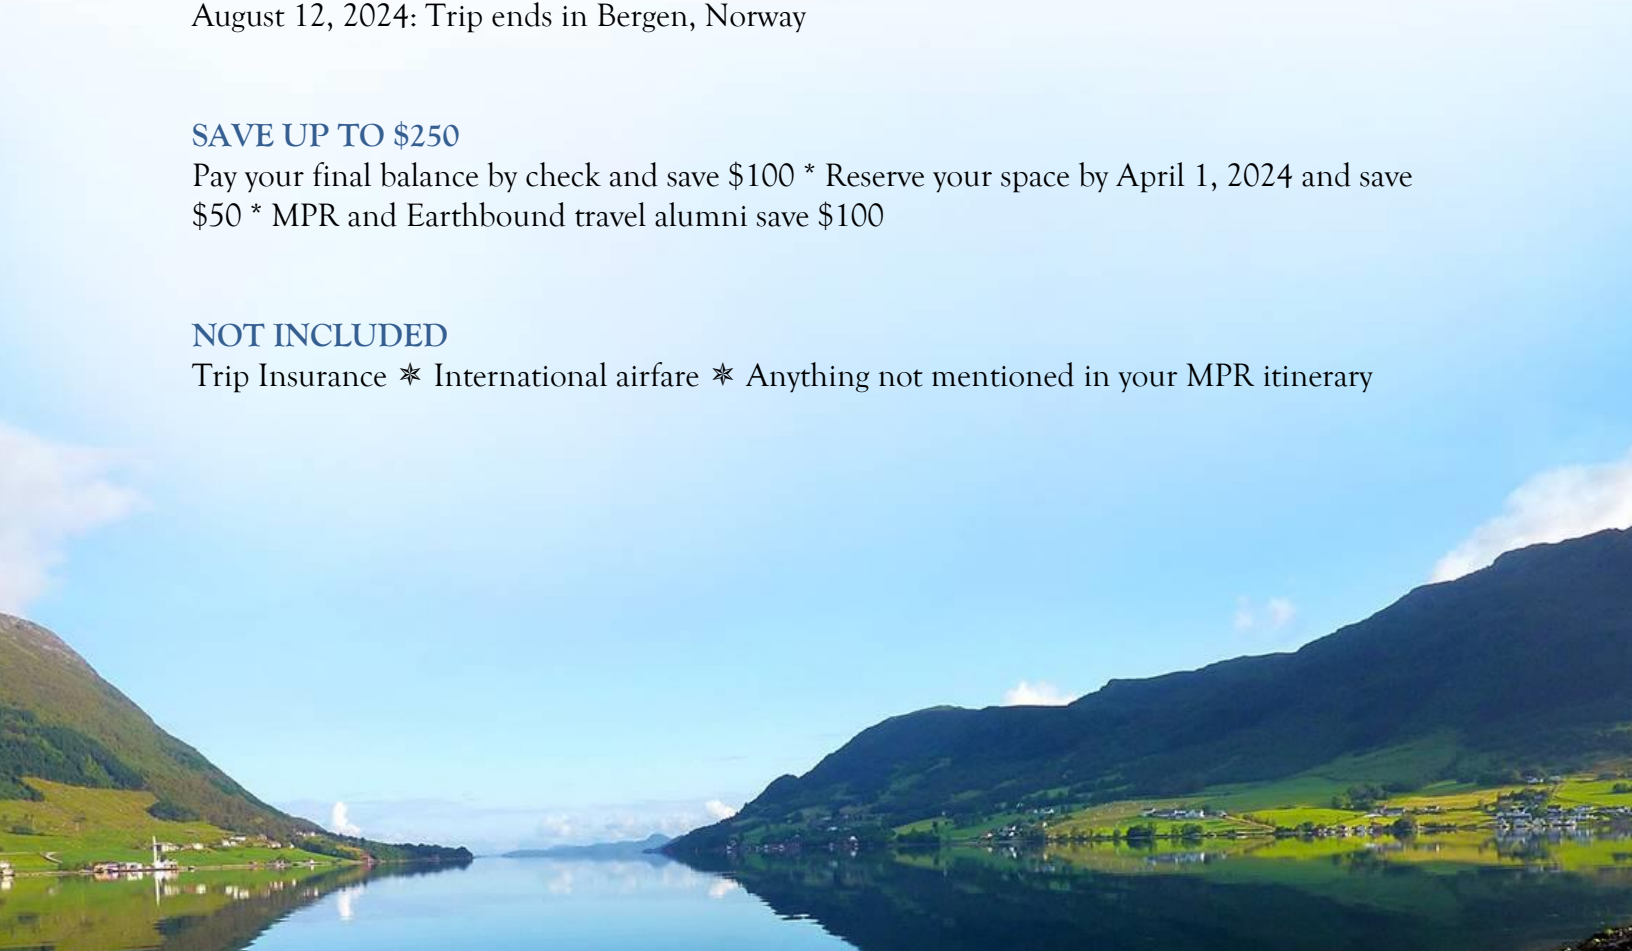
August 12, 2024: Trip ends in Bergen, Norway

SAVE UP TO $250
Pay your final balance by check and save $100 * Reserve your space by April 1, 2024 and save $50 * MPR and Earthbound travel alumni save $100

NOT INCLUDED
Trip Insurance ✻ International airfare ✻ Anything not mentioned in your MPR itinerary